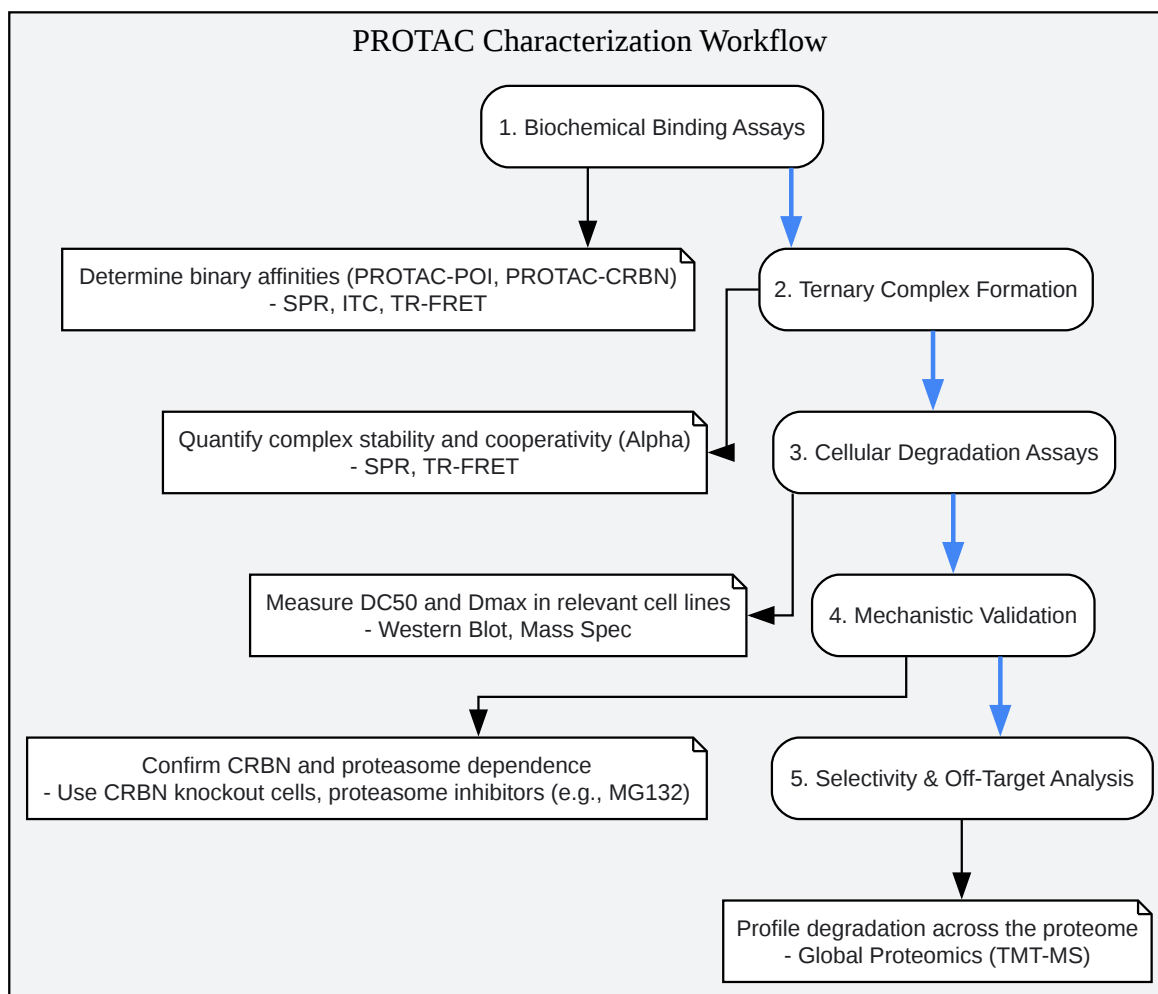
PROTAC Characterization Workflow

1. Biochemical Binding Assays

Determine binary affinities (PROTAC-POI, PROTAC-CRBN)
- SPR, ITC, TR-FRET

2. Ternary Complex Formation

Quantify complex stability and cooperativity (Alpha)
- SPR, TR-FRET

3. Cellular Degradation Assays

Measure DC50 and Dmax in relevant cell lines
- Western Blot, Mass Spec

4. Mechanistic Validation

Confirm CRBN and proteasome dependence
- Use CRBN knockout cells, proteasome inhibitors (e.g., MG132)

5. Selectivity & Off-Target Analysis

Profile degradation across the proteome
- Global Proteomics (TMT-MS)